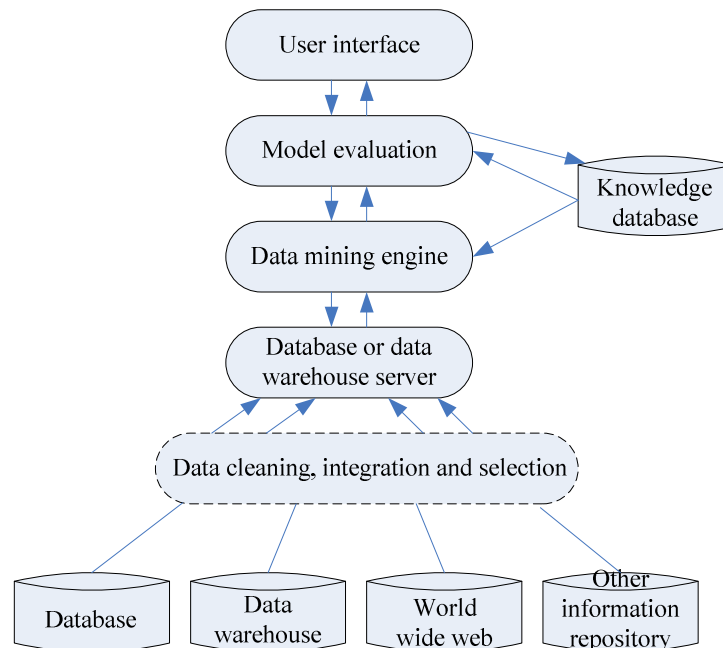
User interface

Model evaluation

Knowledge database

Data mining engine

Database or data warehouse server

Data cleaning, integration and selection

Database

Data warehouse

World wide web

Other information repository